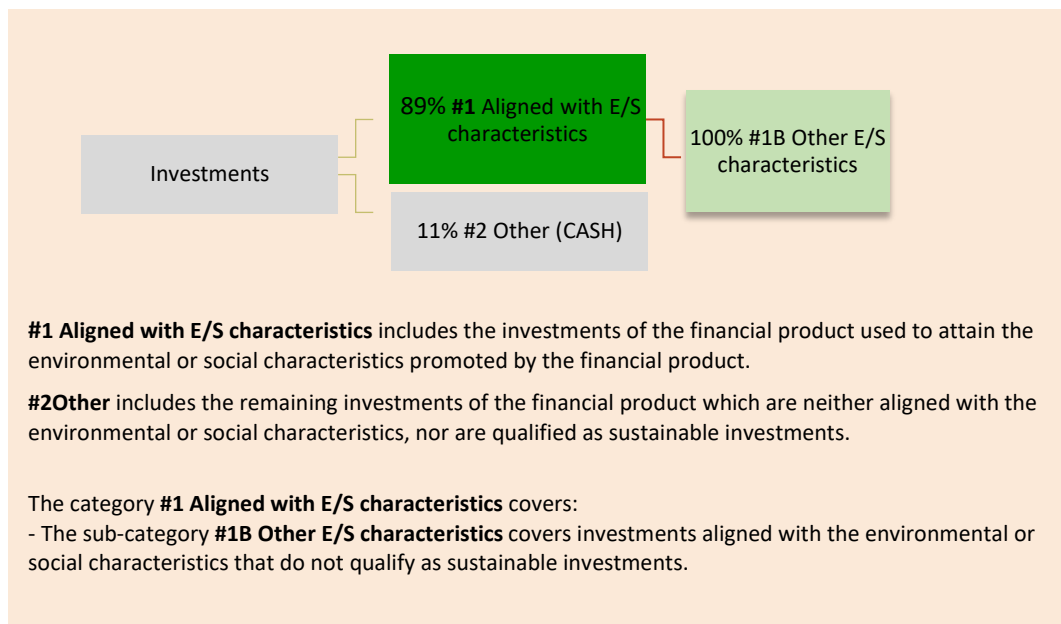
Investments

89% #1 Aligned with E/S characteristics

100% #1B Other E/S characteristics

11% #2 Other (CASH)

**#1 Aligned with E/S characteristics** includes the investments of the financial product used to attain the environmental or social characteristics promoted by the financial product.

**#2Other** includes the remaining investments of the financial product which are neither aligned with the environmental or social characteristics, nor are qualified as sustainable investments.

The category **#1 Aligned with E/S characteristics** covers:
- The sub-category **#1B Other E/S characteristics** covers investments aligned with the environmental or social characteristics that do not qualify as sustainable investments.